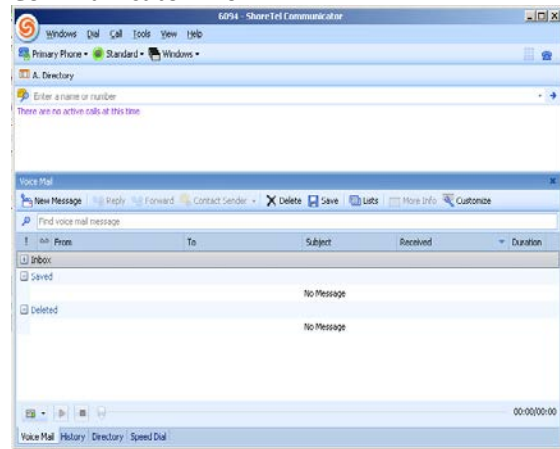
6094 - ShoreTel Communicator

Windows Dial Call Tools View Help

Primary Phone ▾ Standard ▾ Windows ▾

A. Directory

Enter a name or number

There are no active calls at this time

Voice Mail

New Message Reply Forward Contact Sender ▾ Delete Save Lists More Info Customize

Find voice mail message

| ! | From | To | Subject | Received | Duration |
|---|---|---|---|---|---|
| Inbox | | | | | |
| Saved | | | | | |
| | | | No Message | | |
| Deleted | | | | | |
| | | | No Message | | |

00:00/00:00

Voice Mail History Directory Speed Dial